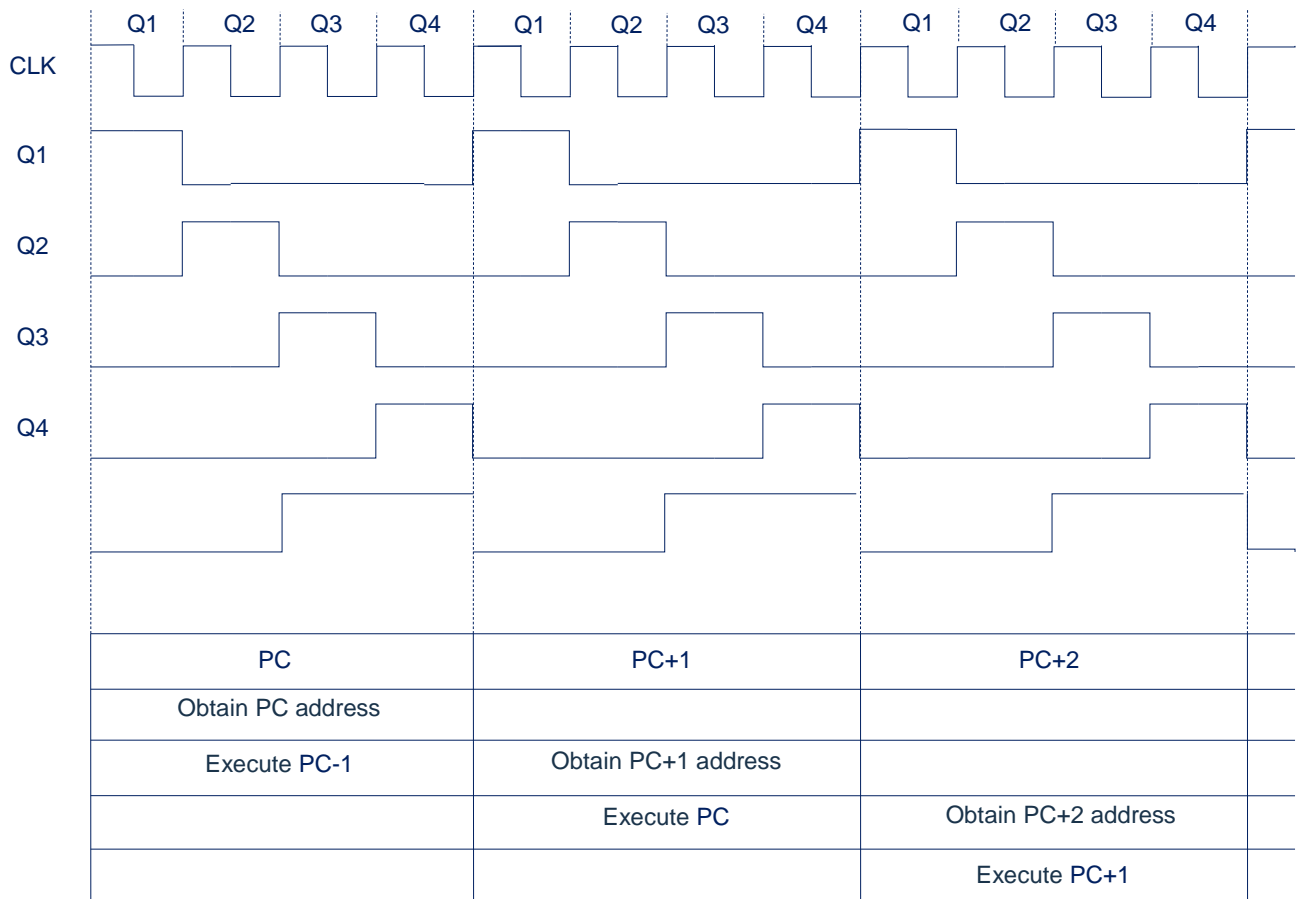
Q1 Q2 Q3 Q4 Q1 Q2 Q3 Q4 Q1 Q2 Q3 Q4

CLK

Q1

Q2

Q3

Q4

| PC | PC+1 | PC+2 |
|---|---|---|
| Obtain PC address | | |
| Execute PC-1 | Obtain PC+1 address | |
| | Execute PC | Obtain PC+2 address |
| | | Execute PC+1 |